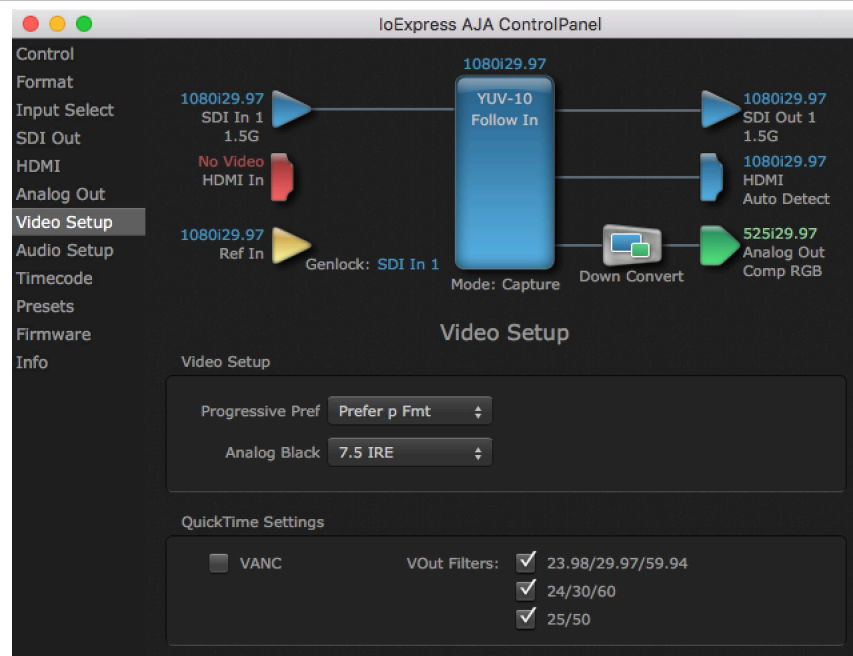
IoExpress AJA ControlPanel

Control
Format
Input Select
SDI Out
HDMI
Analog Out
Video Setup
Audio Setup
Timecode
Presets
Firmware
Info

1080i29.97
SDI In 1
1.5G

No Video
HDMI In

1080i29.97
Ref In

Genlock: SDI In 1

1080i29.97
YUV-10
Follow In

Mode: Capture

Down Convert

1080i29.97
SDI Out 1
1.5G

1080i29.97
HDMI
Auto Detect

525i29.97
Analog Out
Comp RGB

Video Setup

Video Setup

Progressive Pref Prefer p Fmt

Analog Black 7.5 IRE

QuickTime Settings

VANC

VOut Filters: 23.98/29.97/59.94
24/30/60
25/50